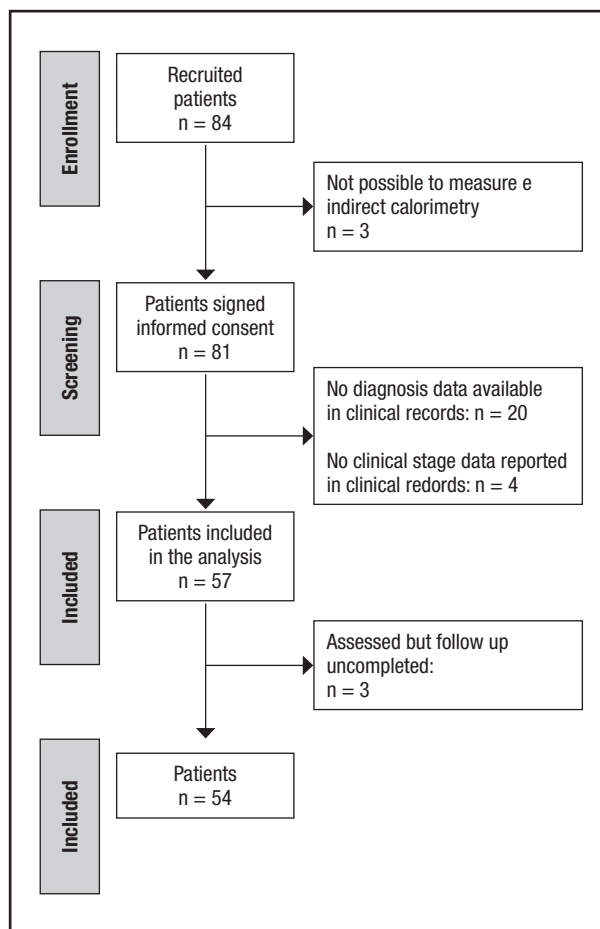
Enrollment

Recruited patients
n = 84

Not possible to measure e indirect calorimetry
n = 3

Screening

Patients signed informed consent
n = 81

No diagnosis data available in clinical records: n = 20

No clinical stage data reported in clinical redords: n = 4

Included

Patients included in the analysis
n = 57

Assessed but follow up uncompleted:
n = 3

Included

Patients
n = 54